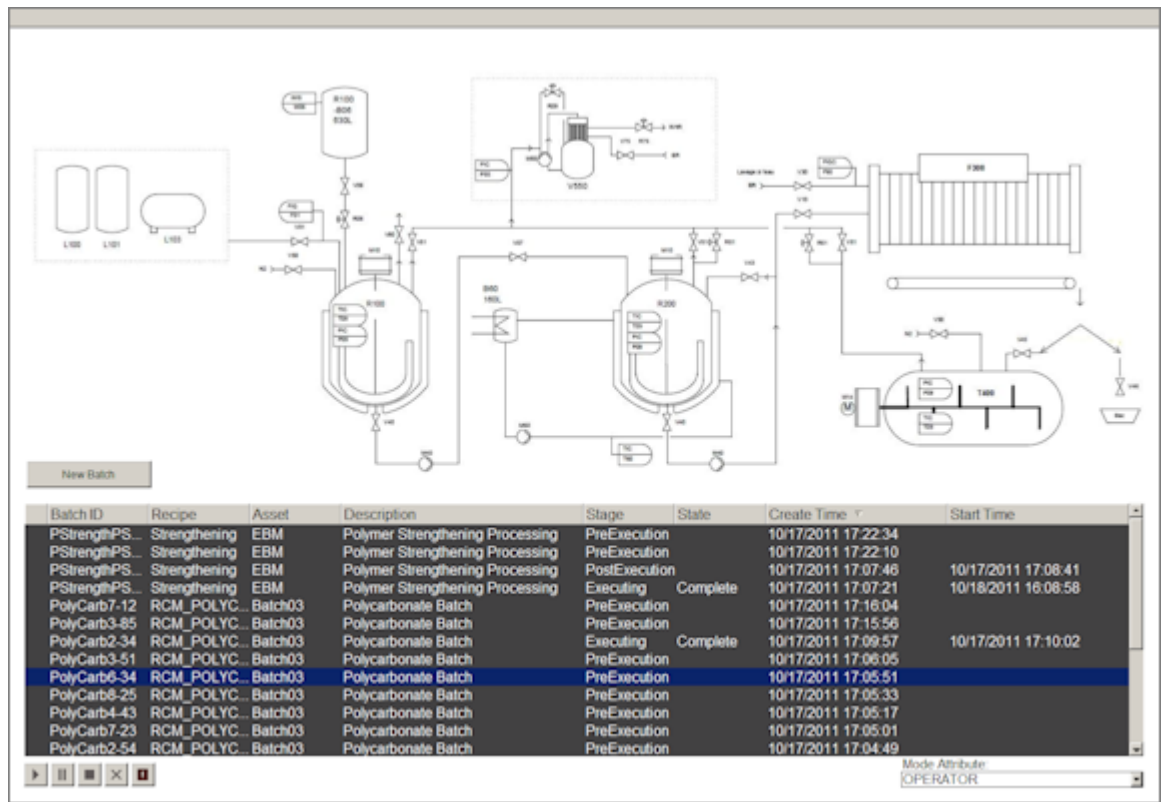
R100
-B06
830L

V550

F300

L100 L101 L103

R100

B60
180L

R200

T400

New Batch

| Batch ID | Recipe | Asset | Description | Stage | State | Create Time | Start Time |
|---|---|---|---|---|---|---|---|
| PStrengthPS... | Strengthening | EBM | Polymer Strengthening Processing | PreExecution | | 10/17/2011 17:22:34 | |
| PStrengthPS... | Strengthening | EBM | Polymer Strengthening Processing | PreExecution | | 10/17/2011 17:22:10 | |
| PStrengthPS... | Strengthening | EBM | Polymer Strengthening Processing | PostExecution | | 10/17/2011 17:07:46 | 10/17/2011 17:08:41 |
| PStrengthPS... | Strengthening | EBM | Polymer Strengthening Processing | Executing | Complete | 10/17/2011 17:07:21 | 10/18/2011 16:08:58 |
| PolyCarb7-12 | RCM_POLYC... | Batch03 | Polycarbonate Batch | PreExecution | | 10/17/2011 17:16:04 | |
| PolyCarb3-85 | RCM_POLYC... | Batch03 | Polycarbonate Batch | PreExecution | | 10/17/2011 17:15:56 | |
| PolyCarb2-34 | RCM_POLYC... | Batch03 | Polycarbonate Batch | Executing | Complete | 10/17/2011 17:09:57 | 10/17/2011 17:10:02 |
| PolyCarb3-51 | RCM_POLYC... | Batch03 | Polycarbonate Batch | PreExecution | | 10/17/2011 17:06:05 | |
| PolyCarb6-34 | RCM_POLYC... | Batch03 | Polycarbonate Batch | PreExecution | | 10/17/2011 17:05:51 | |
| PolyCarb8-25 | RCM_POLYC... | Batch03 | Polycarbonate Batch | PreExecution | | 10/17/2011 17:05:33 | |
| PolyCarb4-43 | RCM_POLYC... | Batch03 | Polycarbonate Batch | PreExecution | | 10/17/2011 17:05:17 | |
| PolyCarb7-23 | RCM_POLYC... | Batch03 | Polycarbonate Batch | PreExecution | | 10/17/2011 17:05:01 | |
| PolyCarb2-54 | RCM_POLYC... | Batch03 | Polycarbonate Batch | PreExecution | | 10/17/2011 17:04:49 | |

Mode Attribute:
OPERATOR